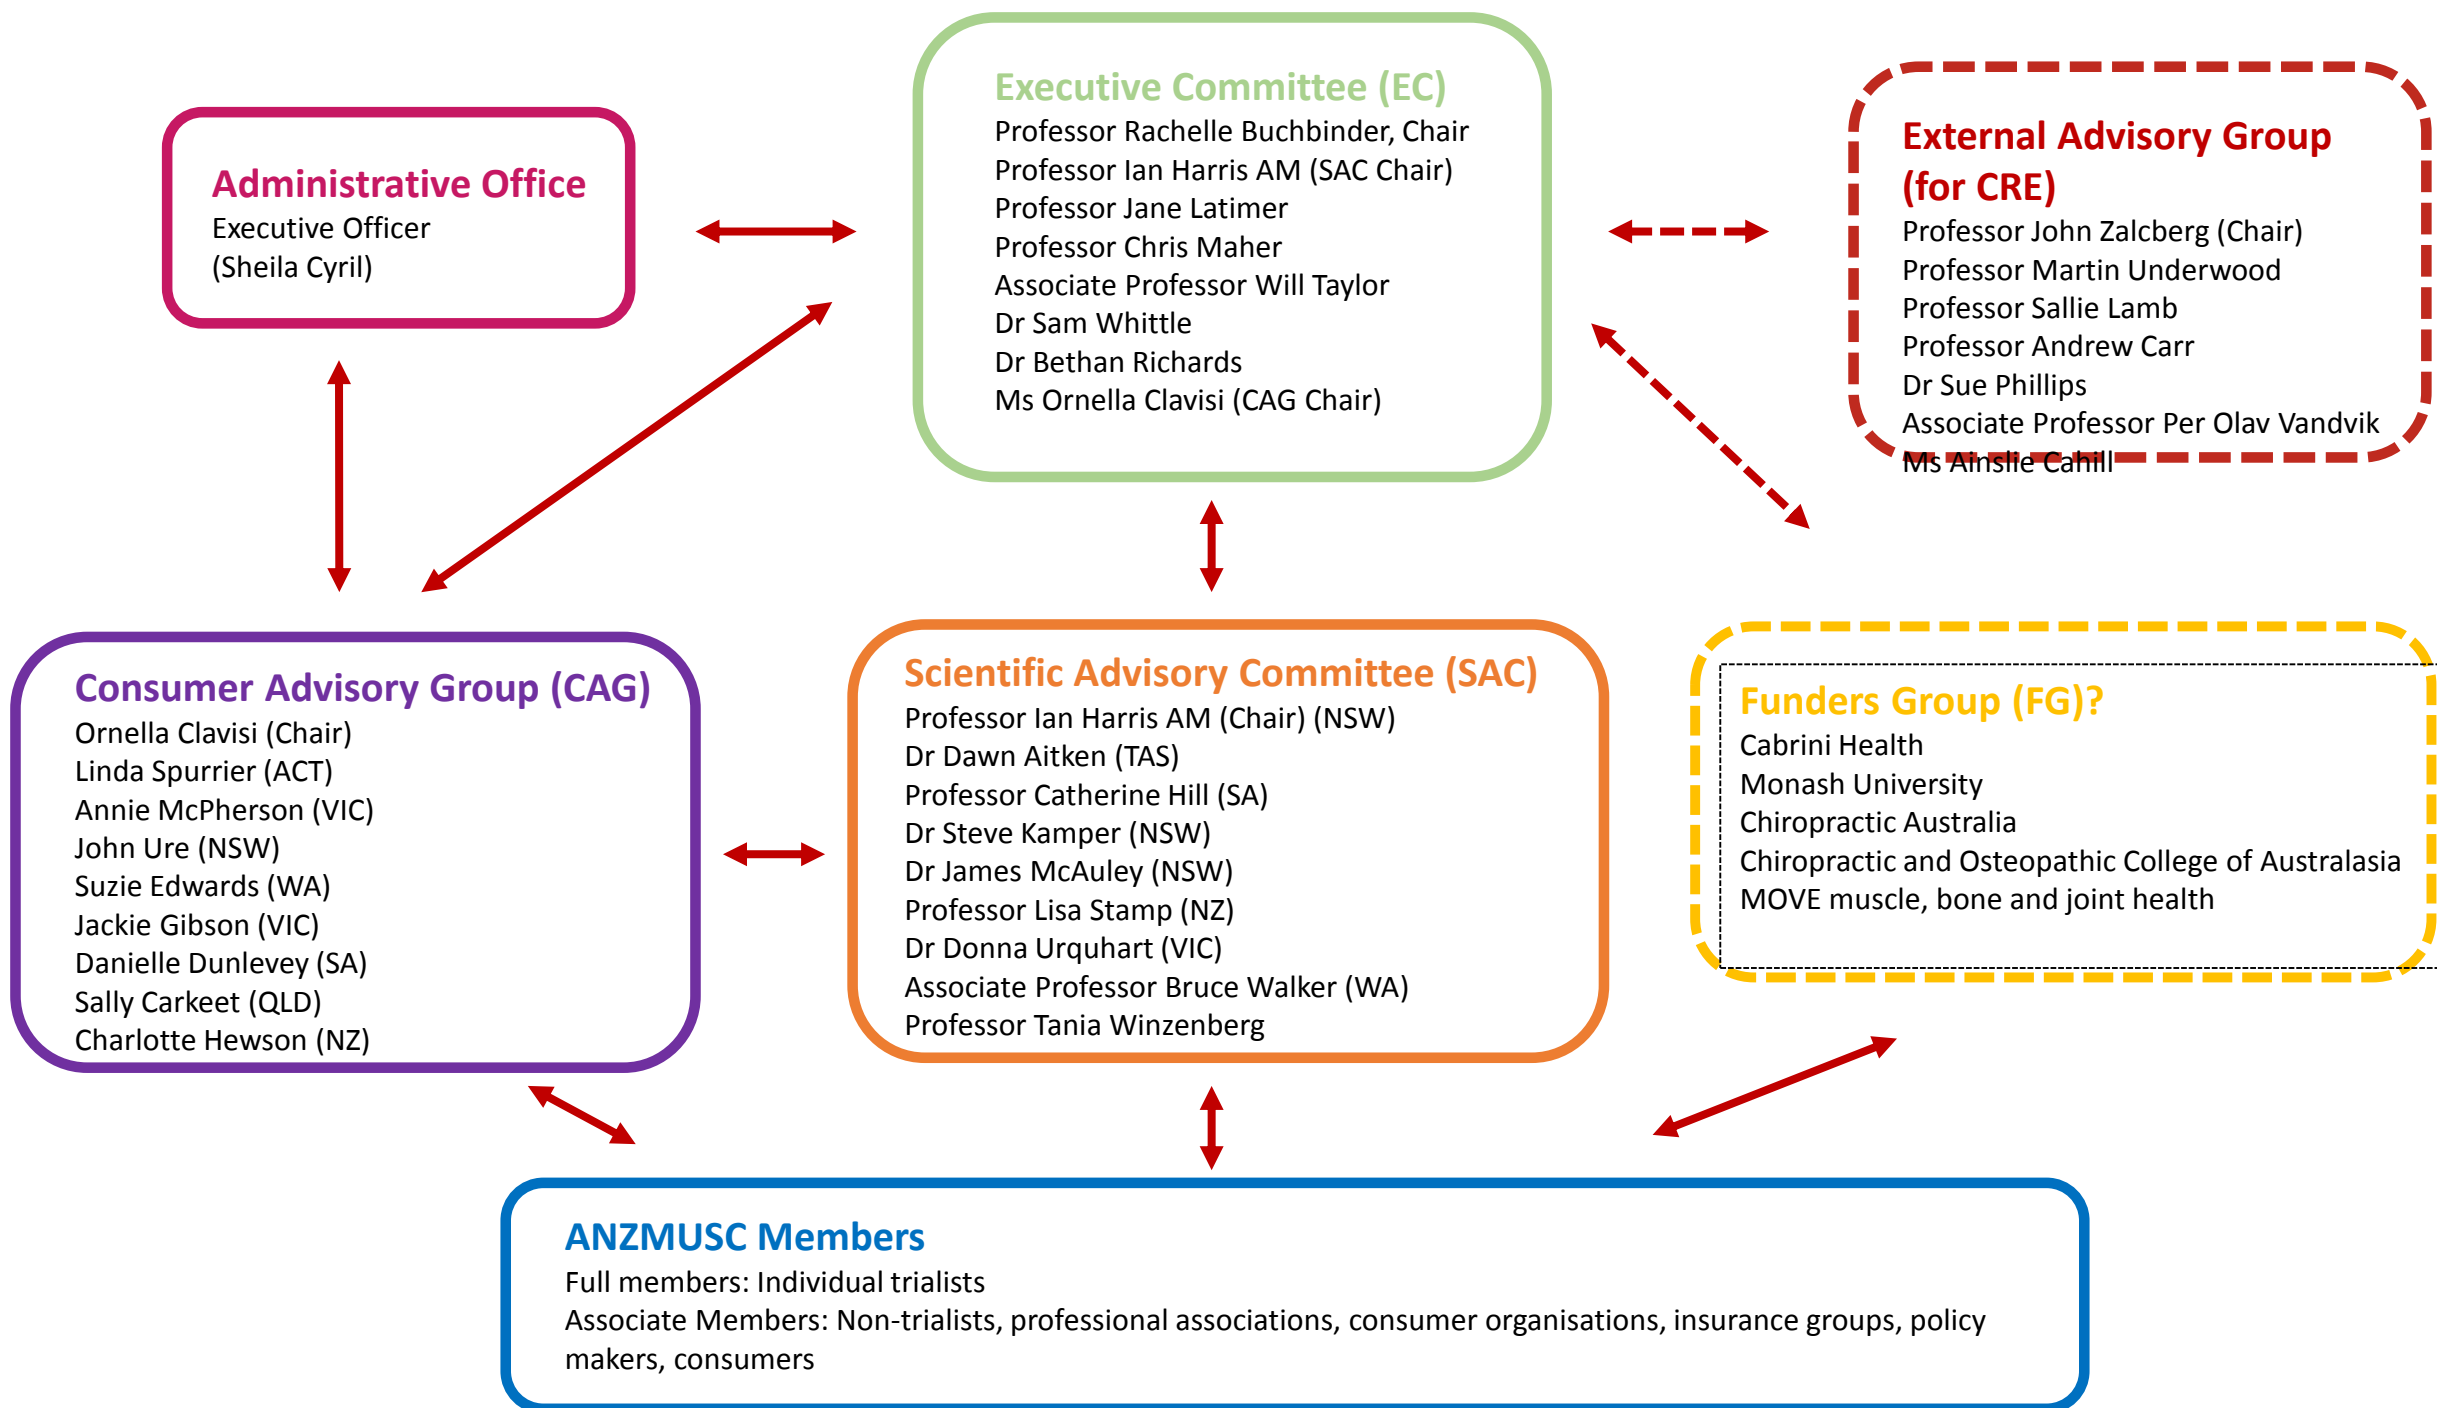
Administrative Office
Executive Officer
(Sheila Cyril)

Executive Committee (EC)
Professor Rachelle Buchbinder, Chair
Professor Ian Harris AM (SAC Chair)
Professor Jane Latimer
Professor Chris Maher
Associate Professor Will Taylor
Dr Sam Whittle
Dr Bethan Richards
Ms Ornella Clavisi (CAG Chair)

External Advisory Group (for CRE)
Professor John Zalcberg (Chair)
Professor Martin Underwood
Professor Sallie Lamb
Professor Andrew Carr
Dr Sue Phillips
Associate Professor Per Olav Vandvik
Ms Ainslie Cahill

Consumer Advisory Group (CAG)
Ornella Clavisi (Chair)
Linda Spurrier (ACT)
Annie McPherson (VIC)
John Ure (NSW)
Suzie Edwards (WA)
Jackie Gibson (VIC)
Danielle Dunlevey (SA)
Sally Carkeet (QLD)
Charlotte Hewson (NZ)

Scientific Advisory Committee (SAC)
Professor Ian Harris AM (Chair) (NSW)
Dr Dawn Aitken (TAS)
Professor Catherine Hill (SA)
Dr Steve Kamper (NSW)
Dr James McAuley (NSW)
Professor Lisa Stamp (NZ)
Dr Donna Urquhart (VIC)
Associate Professor Bruce Walker (WA)
Professor Tania Winzenberg

Funders Group (FG)?
Cabrini Health
Monash University
Chiropractic Australia
Chiropractic and Osteopathic College of Australasia
MOVE muscle, bone and joint health

ANZMUSC Members
Full members: Individual trialists
Associate Members: Non-trialists, professional associations, consumer organisations, insurance groups, policy makers, consumers